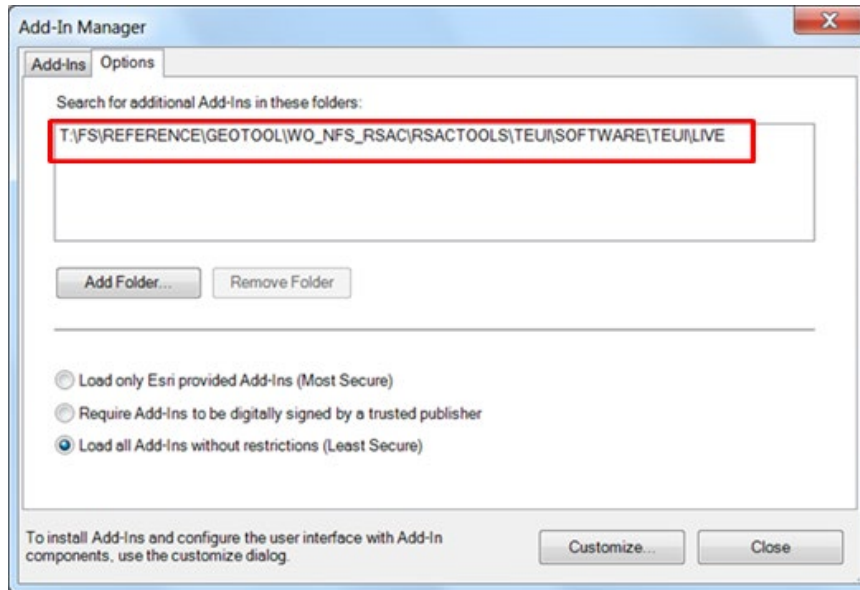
Add-In Manager

X

Add-Ins Options

Search for additional Add-Ins in these folders:

T:\FS\REFERENCE\GEOTOOL\WO_NFS_RSAC\RSACTOOLS\TEUI\SOFTWARE\TEUI\LIVE

Add Folder... Remove Folder

Load only Esri provided Add-Ins (Most Secure)

Require Add-Ins to be digitally signed by a trusted publisher

Load all Add-Ins without restrictions (Least Secure)

To install Add-Ins and configure the user interface with Add-In components, use the customize dialog.

Customize... Close